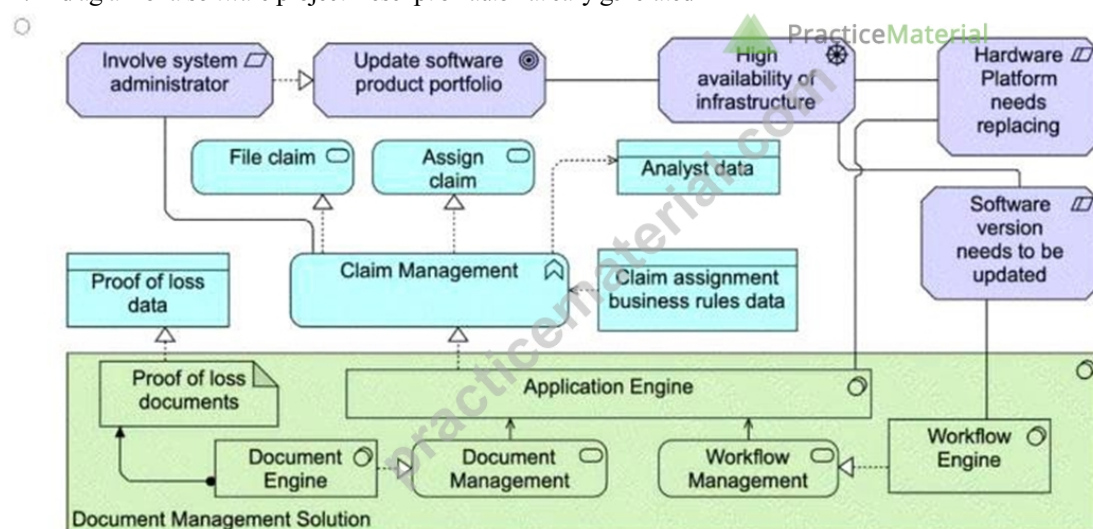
PracticeMaterial

Involve system administrator

Update software product portfolio

High availability of infrastructure

Hardware Platform needs replacing

File claim

Assign claim

Analyst data

Software version needs to be updated

Proof of loss data

Claim Management

Claim assignment business rules data

Proof of loss documents

Application Engine

Document Engine

Document Management

Workflow Management

Workflow Engine

Document Management Solution

practicematerial.com